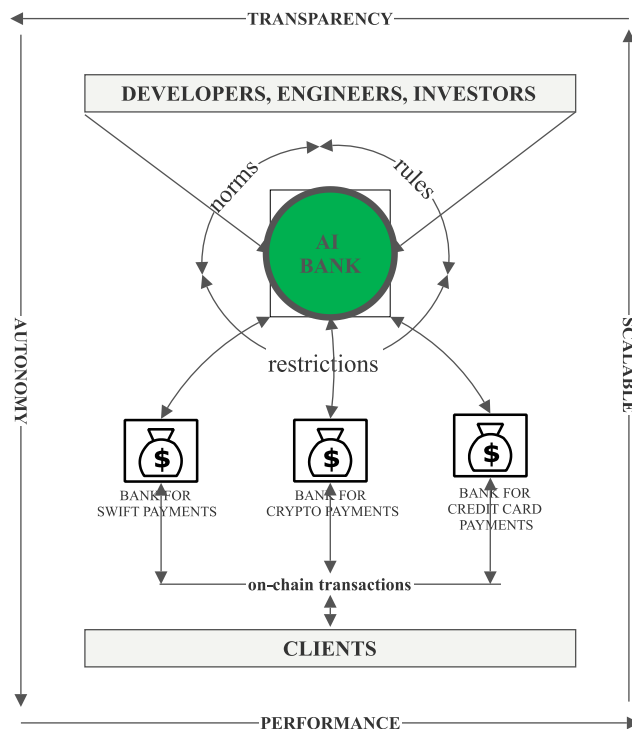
TRANSPARENCY

DEVELOPERS, ENGINEERS, INVESTORS

norms

rules

AI BANK

AUTONOMY

SCALABLE

restrictions

$

BANK FOR SWIFT PAYMENTS

$

BANK FOR CRYPTO PAYMENTS

$

BANK FOR CREDIT CARD PAYMENTS

on-chain transactions

CLIENTS

PERFORMANCE